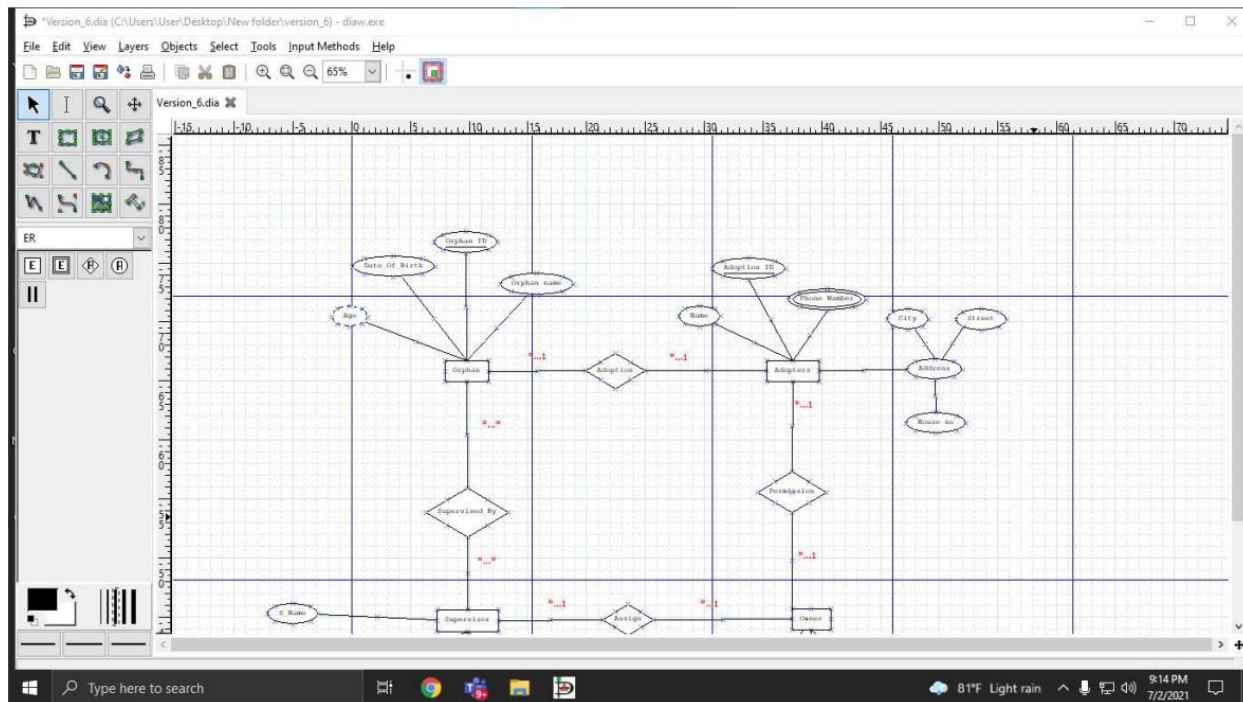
*Version_6.dia (C:\Users\User\Desktop\New folder\version_6) - diaw.exe

File Edit View Layers Objects Select Tools Input Methods Help

65%

Version_6.dia

ER

-15 -10 -5 0 5 10 15 20 25 30 35 40 45 50 55 60 65 70

Orphan ID

Date Of Birth

Orphan name

Adoption ID

Phone Number

Age

Name

City

Street

*...1

*...1

Orphan

Adoption

Adopters

Address

*...1

*...*

House no

Permission

Supervised By

*...*

*...1

*...1

*...1

S Name

Supervisor

Assign

Owner

Type here to search

81°F Light rain

9:14 PM
7/2/2021